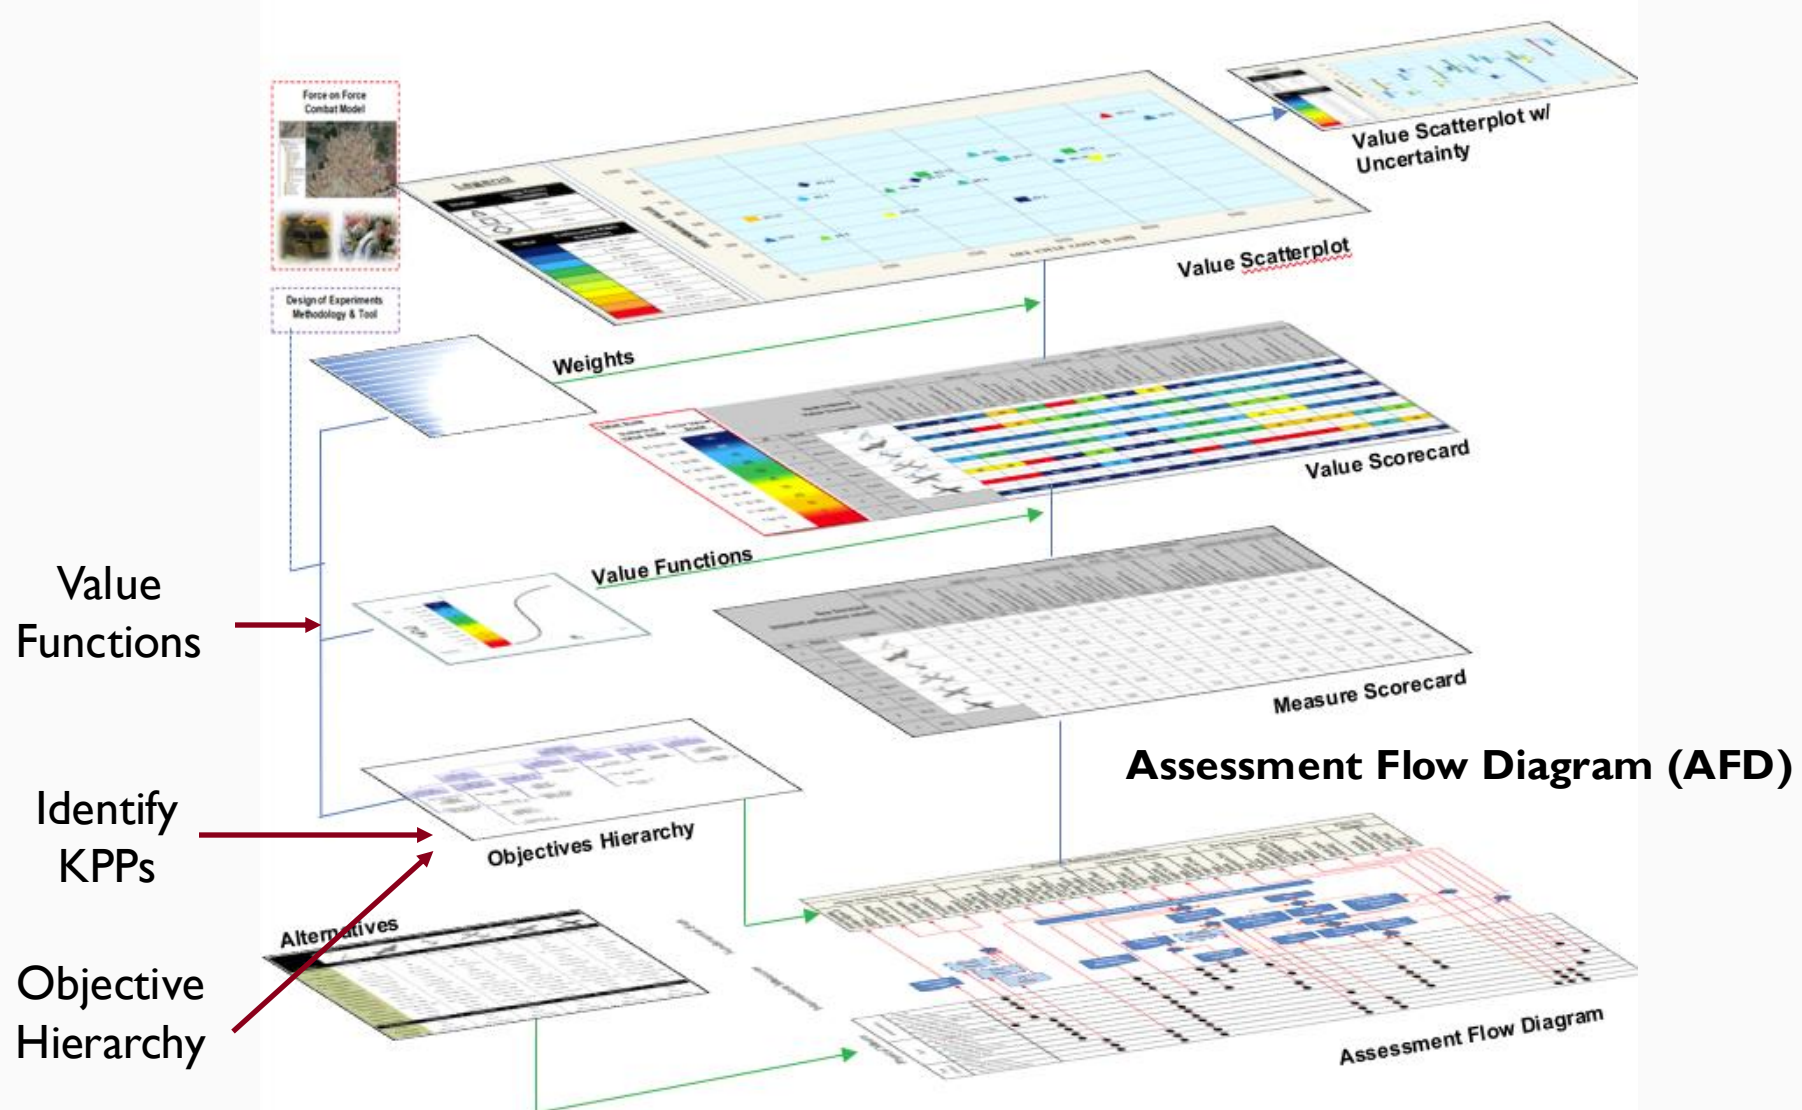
Force on Force Combat Model

Design of Experiments Methodology & Tool

Legend

Value Scatterplot w/ Uncertainty

Value Scatterplot

Weights

Value Scorecard

Value Functions

Measure Scorecard

Value Functions

Identify KPPs

Objective Hierarchy

Objectives Hierarchy

Assessment Flow Diagram (AFD)

Alternatives

Assessment Flow Diagram